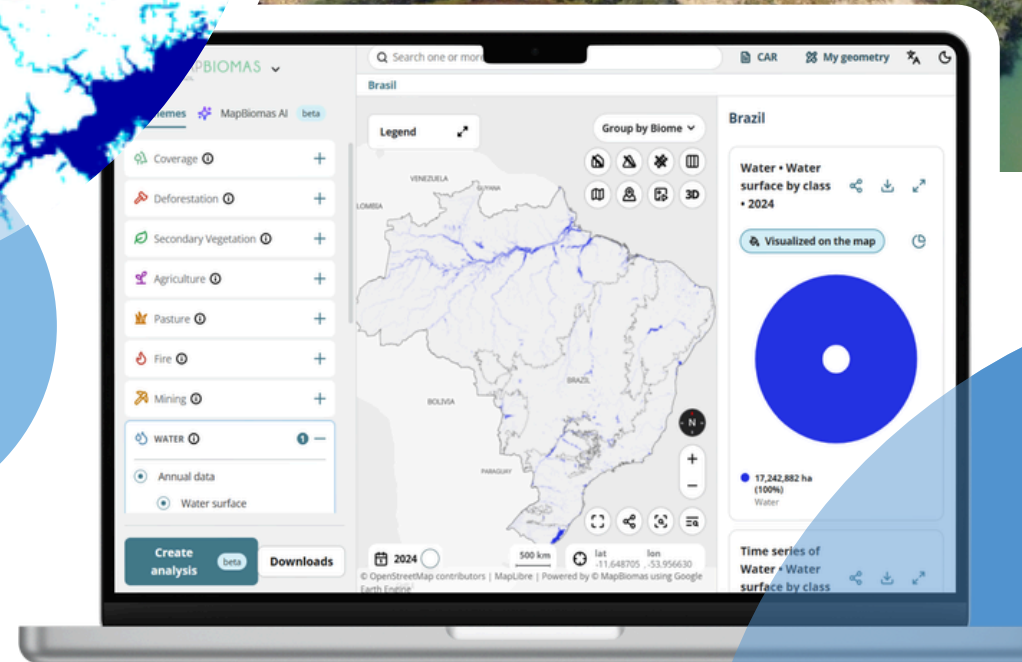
PBIOMAS

Search one or more

CAR

My geometry

Brasil

hemes

MapBiomas AI beta

Coverage

Deforestation

Secondary Vegetation

Agriculture

Pasture

Fire

Mining

WATER

1

Annual data

Water surface

Create analysis beta

Downloads

Legend

Group by Biome

3D

VENEZUELA

GUYANA

LOMBIA

BRAZIL

BOLIVIA

PARAGUAY

N

+

−

2024

500 km

lat -11.648705

lon -53.956630

© OpenStreetMap contributors | MapLibre | Powered by © MapBiomas using Google Earth Engine

Brazil

Water • Water surface by class • 2024

Visualized on the map

17,242,882 ha (100%)

Water

Time series of Water • Water surface by class